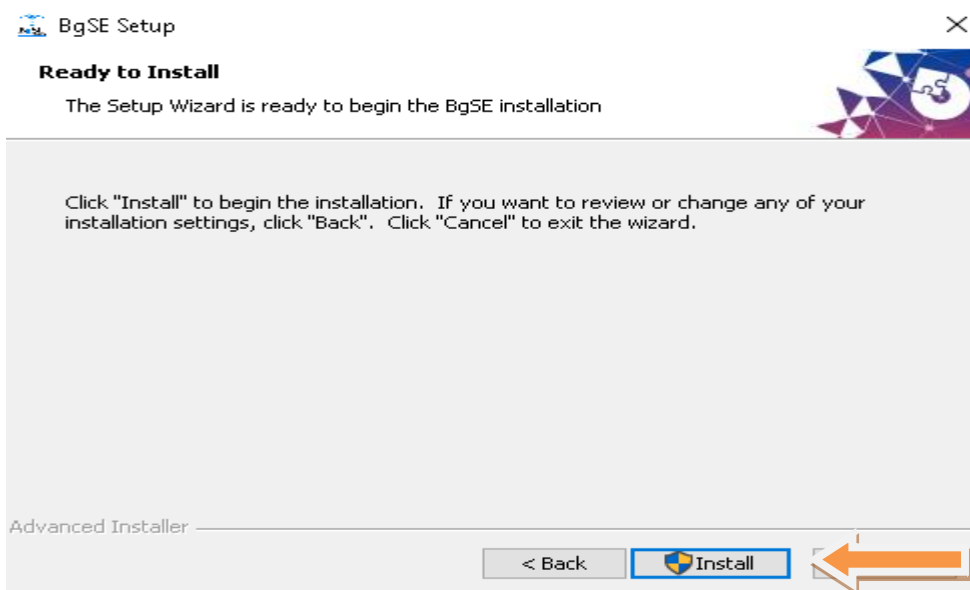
BgSE Setup

Ready to Install

The Setup Wizard is ready to begin the BgSE installation

Click "Install" to begin the installation. If you want to review or change any of your installation settings, click "Back". Click "Cancel" to exit the wizard.

Advanced Installer

< Back

Install